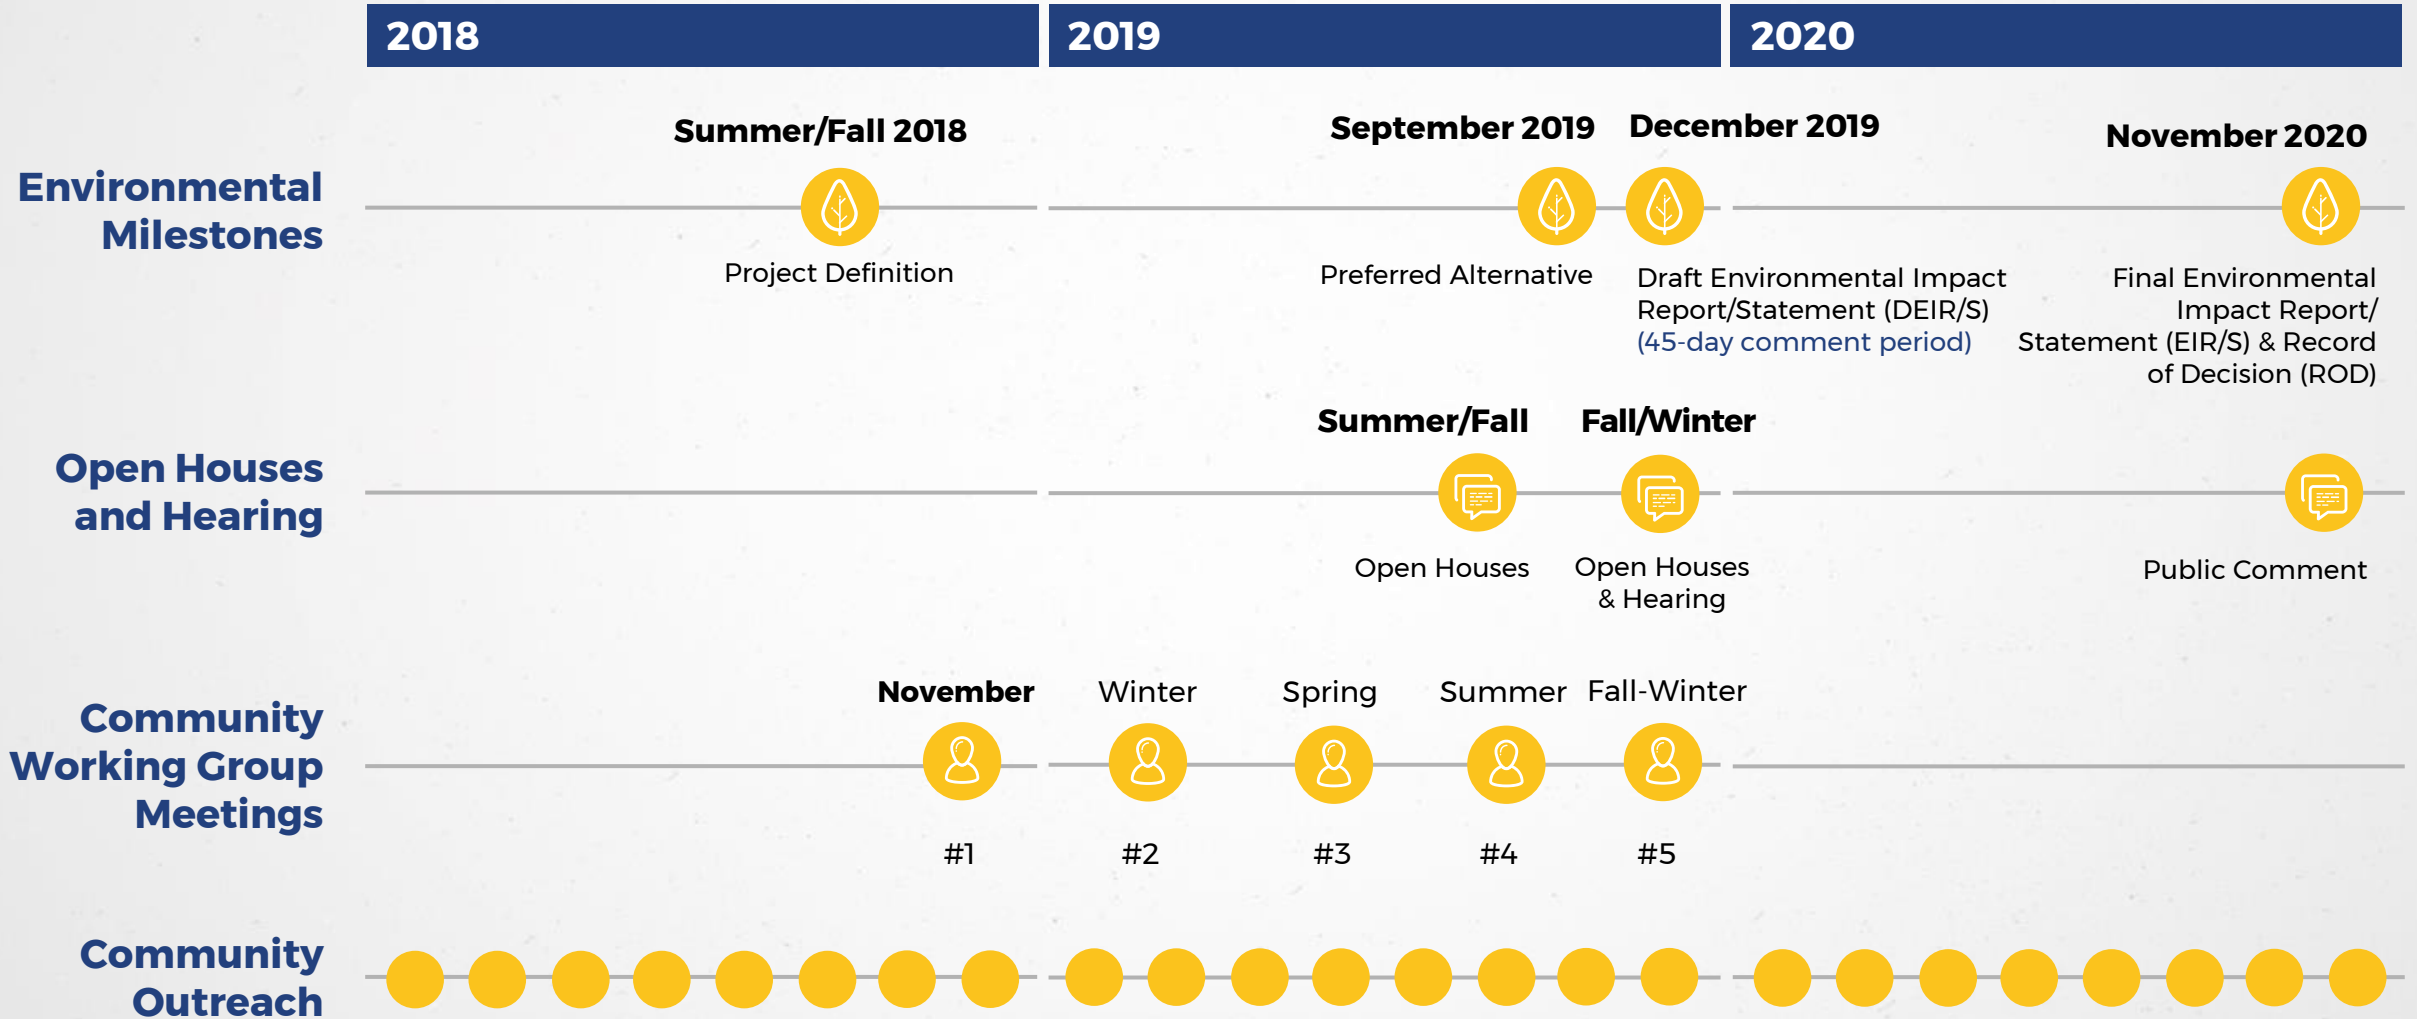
2018

2019

2020

Environmental Milestones

Summer/Fall 2018

Project Definition

September 2019

Preferred Alternative

December 2019

Draft Environmental Impact Report/Statement (DEIR/S) (45-day comment period)

November 2020

Final Environmental Impact Report/ Statement (EIR/S) & Record of Decision (ROD)

Open Houses and Hearing

Summer/Fall

Open Houses

Fall/Winter

Open Houses & Hearing

Public Comment

Community Working Group Meetings

November

#1

Winter

#2

Spring

#3

Summer

#4

Fall-Winter

#5

Community Outreach